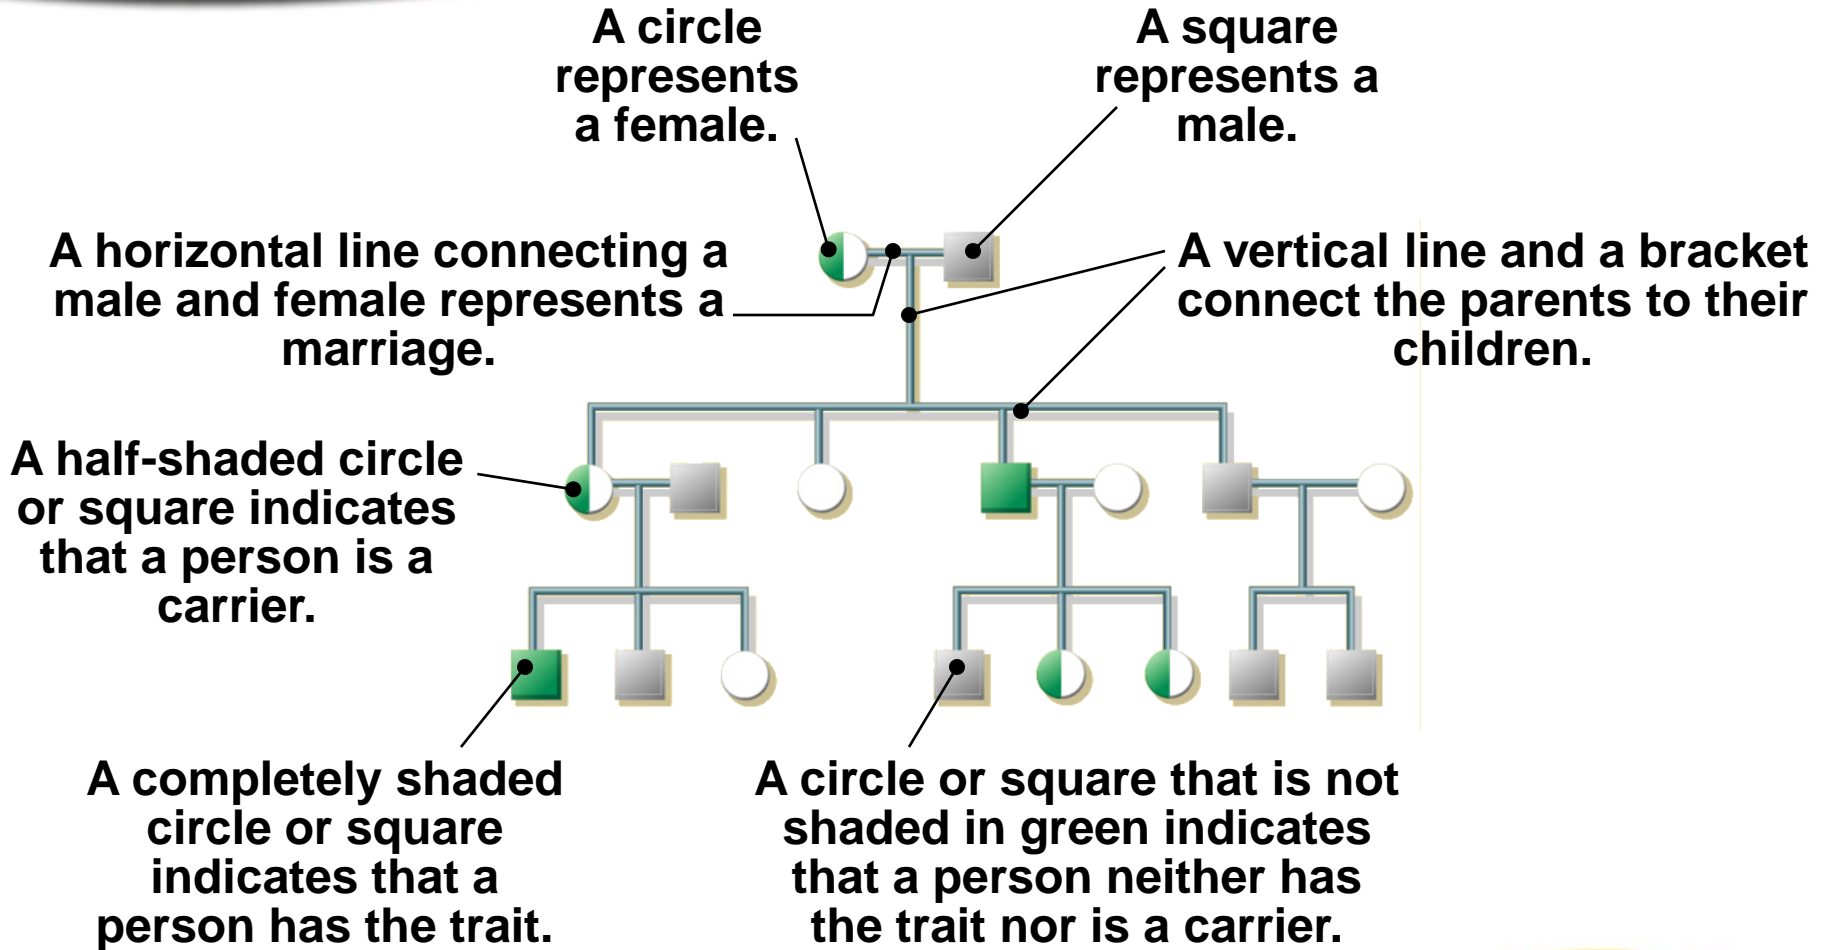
A circle represents a female.

A square represents a male.

A horizontal line connecting a male and female represents a marriage.

A vertical line and a bracket connect the parents to their children.

A half-shaded circle or square indicates that a person is a carrier.

A completely shaded circle or square indicates that a person has the trait.

A circle or square that is not shaded in green indicates that a person neither has the trait nor is a carrier.